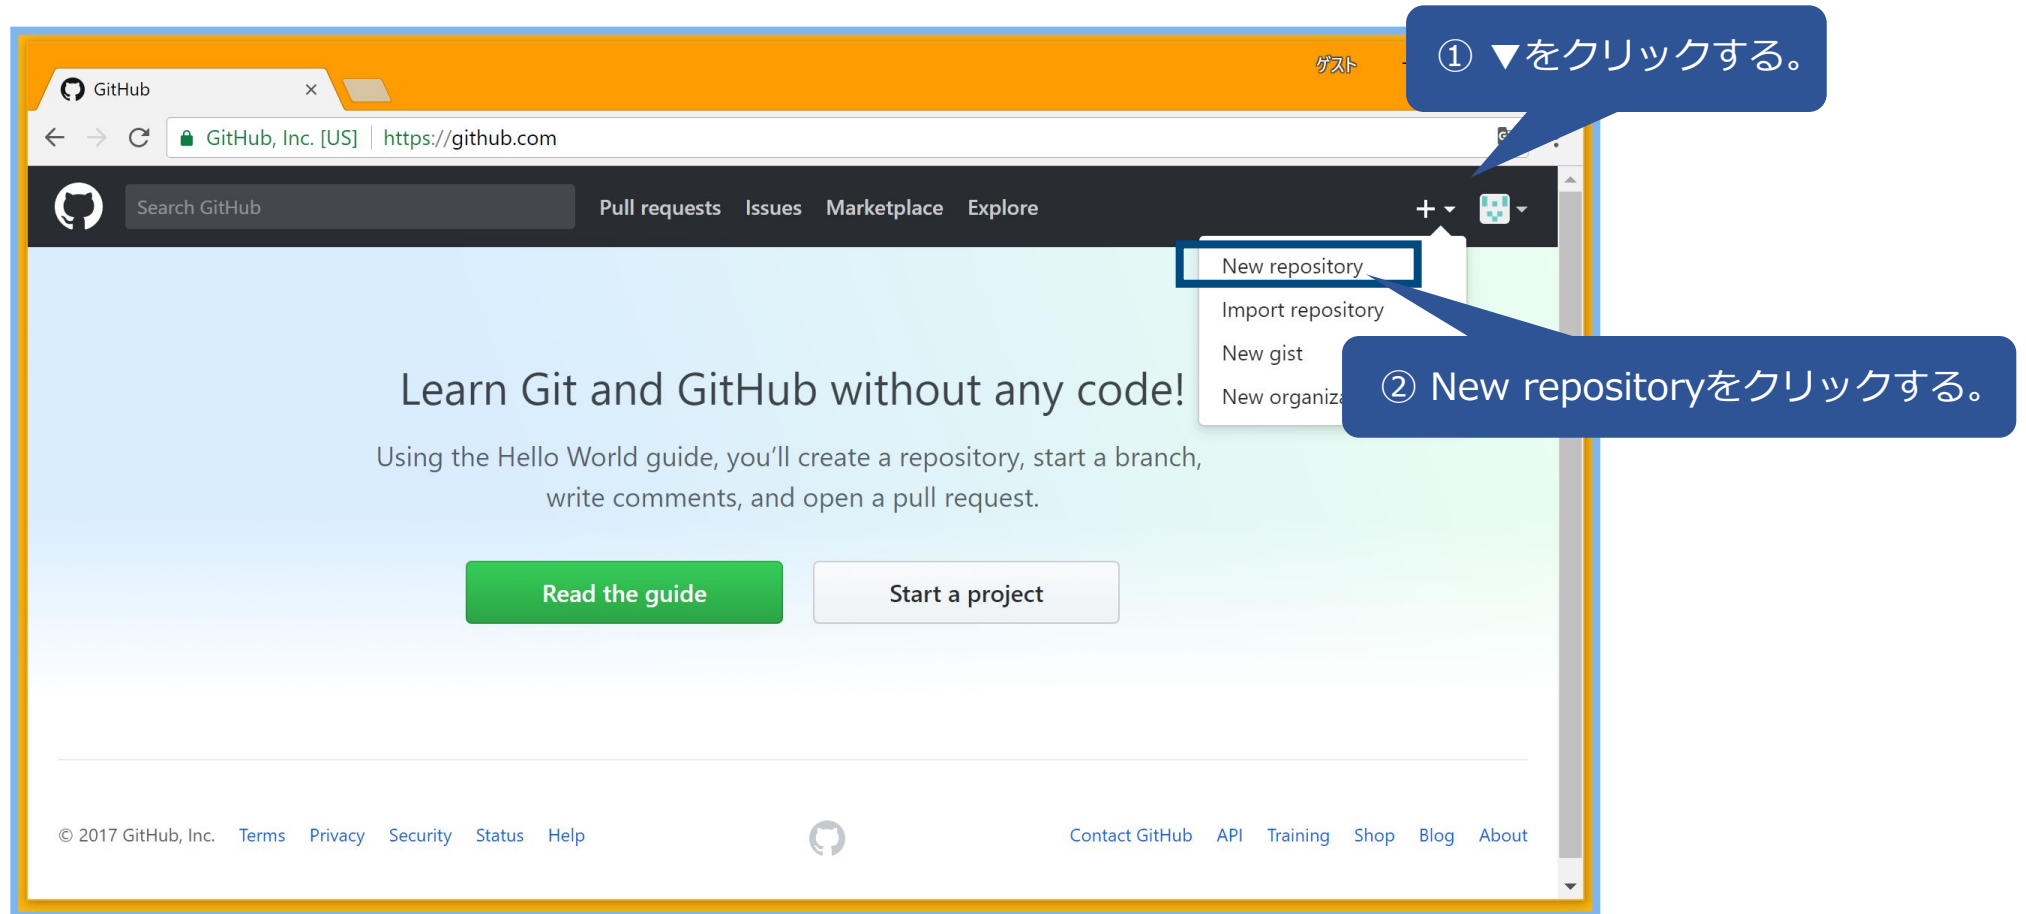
GitHub ×

ゲスト

① ▼をクリックする。

GitHub, Inc. [US] | https://github.com

Search GitHub

Pull requests Issues Marketplace Explore

+

New repository

Import repository

New gist

New organiz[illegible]

② New repositoryをクリックする。

Learn Git and GitHub without any code!

Using the Hello World guide, you'll create a repository, start a branch, write comments, and open a pull request.

Read the guide

Start a project

© 2017 GitHub, Inc. Terms Privacy Security Status Help

Contact GitHub API Training Shop Blog About